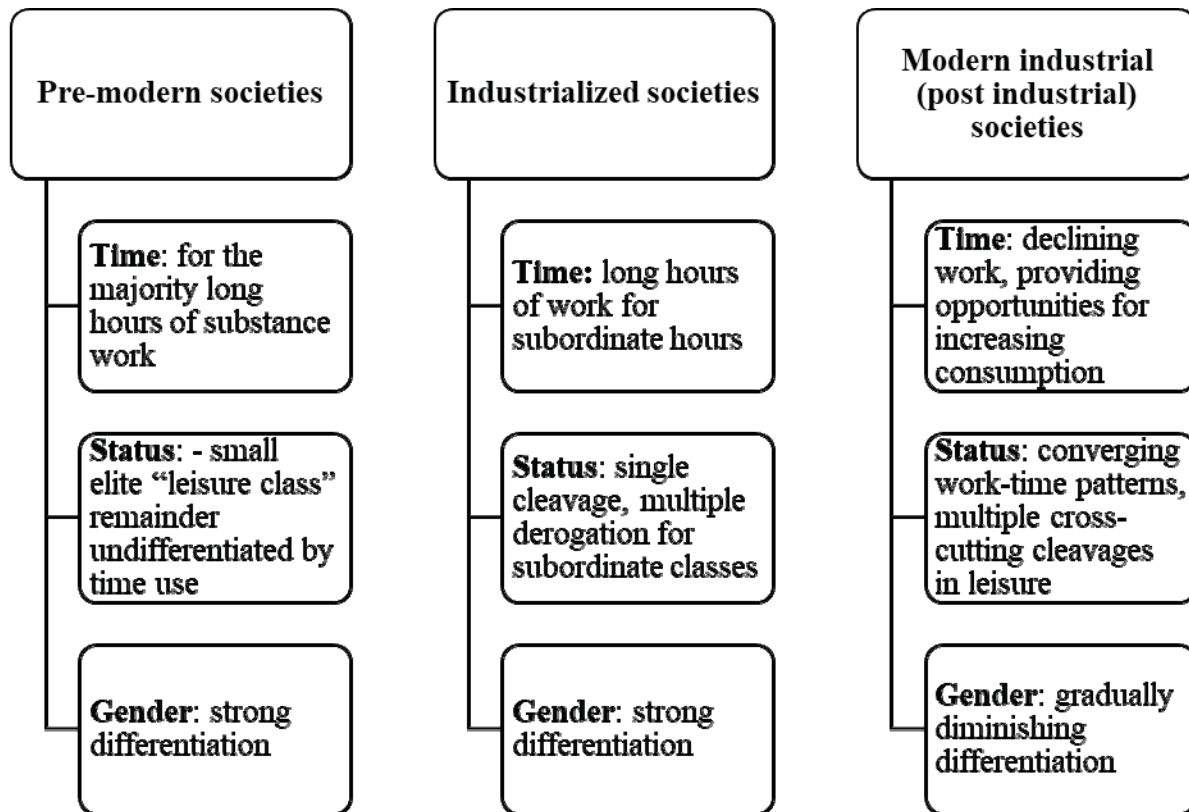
**Pre-modern societies**

**Time**: for the majority long hours of substance work

**Status**: - small elite “leisure class” remainder undifferentiated by time use

**Gender**: strong differentiation

**Industrialized societies**

**Time:** long hours of work for subordinate hours

**Status**: single cleavage, multiple derogation for subordinate classes

**Gender**: strong differentiation

**Modern industrial (post industrial) societies**

**Time**: declining work, providing opportunities for increasing consumption

**Status**: converging work-time patterns, multiple cross-cutting cleavages in leisure

**Gender**: gradually diminishing differentiation